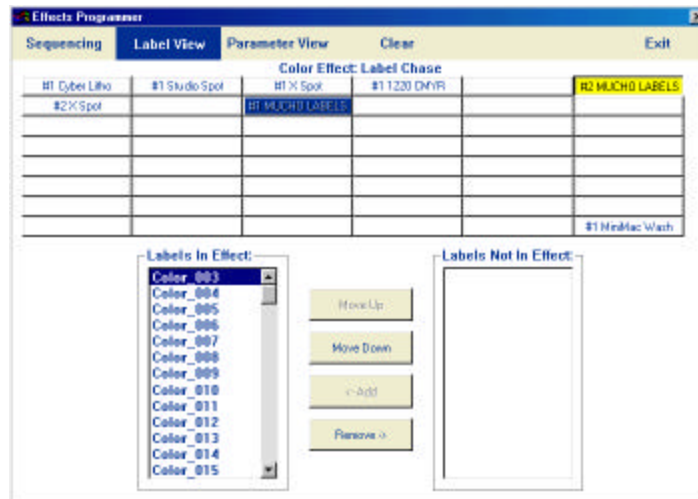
Effects Programmer

Sequencing | Label View | Parameter View | Clear | Exit

Color Effect: Label Chase

| #1 Cyber Litho | #1 Studio Spot | #1 X Spot | #1 1220 CMYR | | #2 MUCHO LABELS |
|---|---|---|---|---|---|
| #2 X Spot | | #1 MUCHO LABELS | | | |
| | | | | | |
| | | | | | |
| | | | | | |
| | | | | | |
| | | | | | |
| | | | | | #1 MiniMac Wash |

Labels In Effect:
Color_003
Color_004
Color_005
Color_006
Color_007
Color_008
Color_009
Color_010
Color_011
Color_012
Color_013
Color_014
Color_015

Move Up
Move Down
<-Add
Remove ->

Labels Not In Effect: